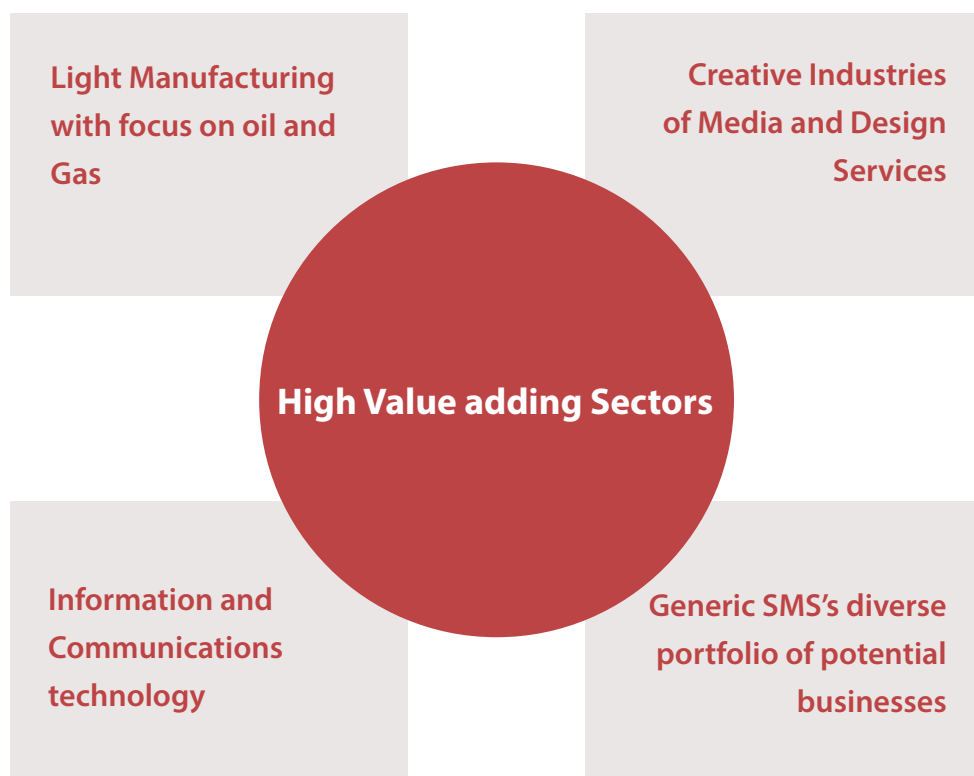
Light Manufacturing with focus on oil and Gas

Creative Industries of Media and Design Services

High Value adding Sectors

Information and Communications technology

Generic SMS's diverse portfolio of potential businesses